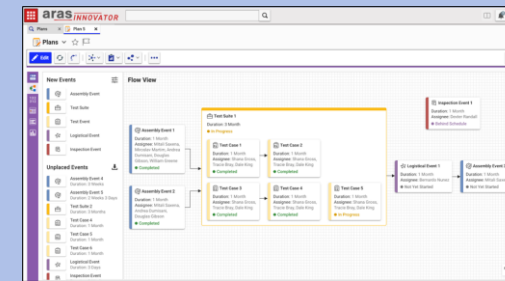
aras INNOVATOR

Plans

Plan 1

Plans

Edit

New Events

Assembly Event

Test Suite

Test Event

Logistical Event

Inspection Event

Unplaced Events

Assembly Event 4
Duration: 0 Weeks

Assembly Event 5
Duration: 2 Weeks 3 Days

Test Suite 2
Duration: 0 Months

Test Case 4
Duration: 1 Month

Test Case 5
Duration: 1 Month

Test Case 6
Duration: 1 Month

Logistical Event
Duration: 0 Days

Inspection Event
Duration: 1 Month

Flow View

Assembly Event 1
Duration: 1 Month
Assignee: Mitali Saxena, Winslow Marton, Andrea Ewrlsson, Douglas Gibson, William Greene
Completed

Assembly Event 2
Duration: 1 Month
Assignee: Mitali Saxena, Andrea Ewrlsson, Douglas Gibson
Completed

Test Suite 1
Duration: 3 Month
In Progress

Test Case 1
Duration: 1 Month
Assignee: Shana Snow, Tracie Bray, Dale King
Completed

Test Case 2
Duration: 1 Month
Assignee: Shana Snow, Tracie Bray, Dale King
Completed

Test Case 3
Duration: 1 Month
Assignee: Shana Snow, Tracie Bray, Dale King
Completed

Test Case 4
Duration: 1 Month
Assignee: Shana Snow, Tracie Bray, Dale King
Completed

Test Case 5
Duration: 1 Month
Assignee: Shana Snow, Tracie Bray, Dale King
In Progress

Inspection Event 1
Duration: 1 Month
Assignee: Devon Randall
Behind Schedule

Logistical Event 1
Duration: 1 Month
Assignee: Bernardo Nunez
Not Yet Started

Assembly Event 3
Duration: 1 Month
Assignee: Mitali Saxena
Not Yet Started